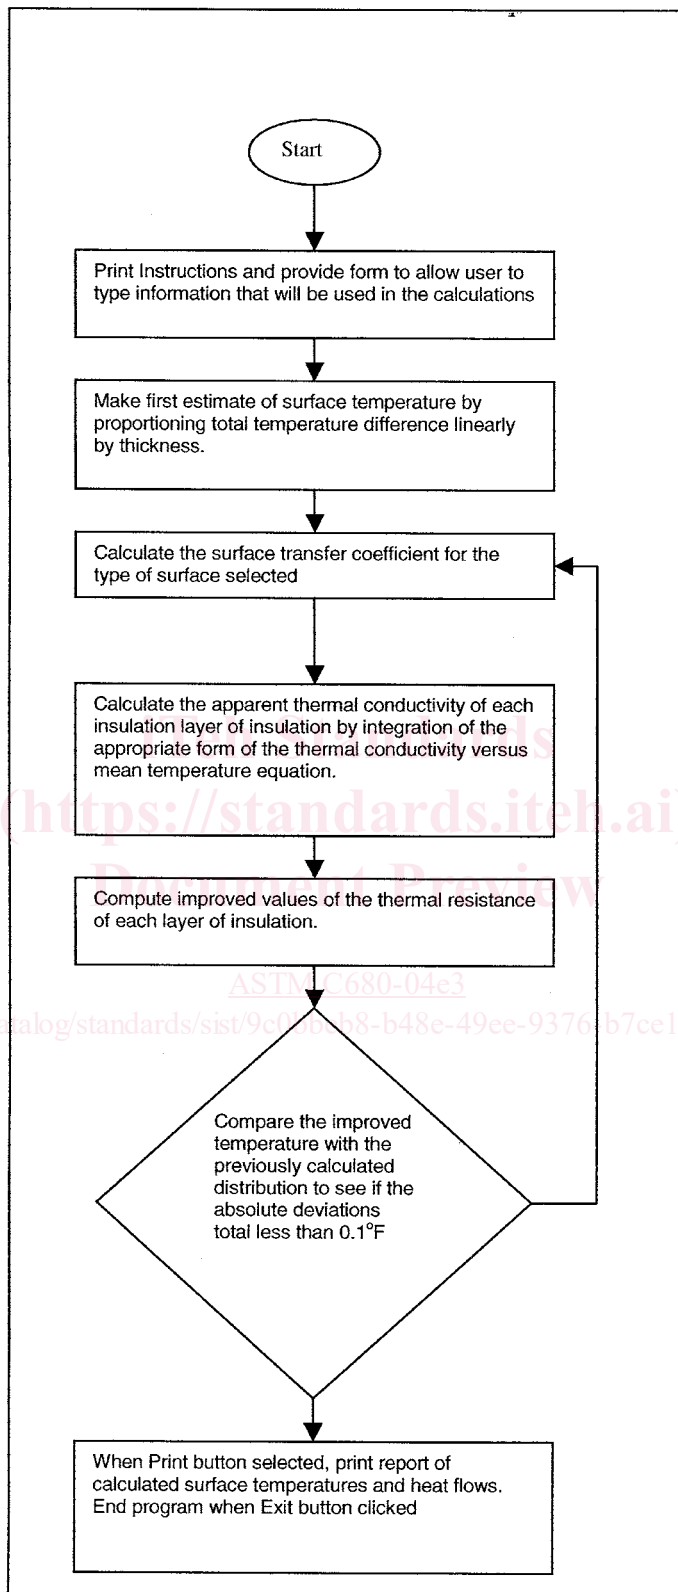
Start

Print Instructions and provide form to allow user to type information that will be used in the calculations

Make first estimate of surface temperature by proportioning total temperature difference linearly by thickness.

Calculate the surface transfer coefficient for the type of surface selected

Calculate the apparent thermal conductivity of each insulation layer of insulation by integration of the appropriate form of the thermal conductivity versus mean temperature equation.

iTeh Standards
(https://standards.iteh.ai)
Document Preview

Compute improved values of the thermal resistance of each layer of insulation.

ASTM C680-04e3

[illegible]talog/standards/sist/9c0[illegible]b8-b48e-49ee-9376-b7ce1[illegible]

Compare the improved temperature with the previously calculated distribution to see if the absolute deviations total less than 0.1°F

When Print button selected, print report of calculated surface temperatures and heat flows. End program when Exit button clicked